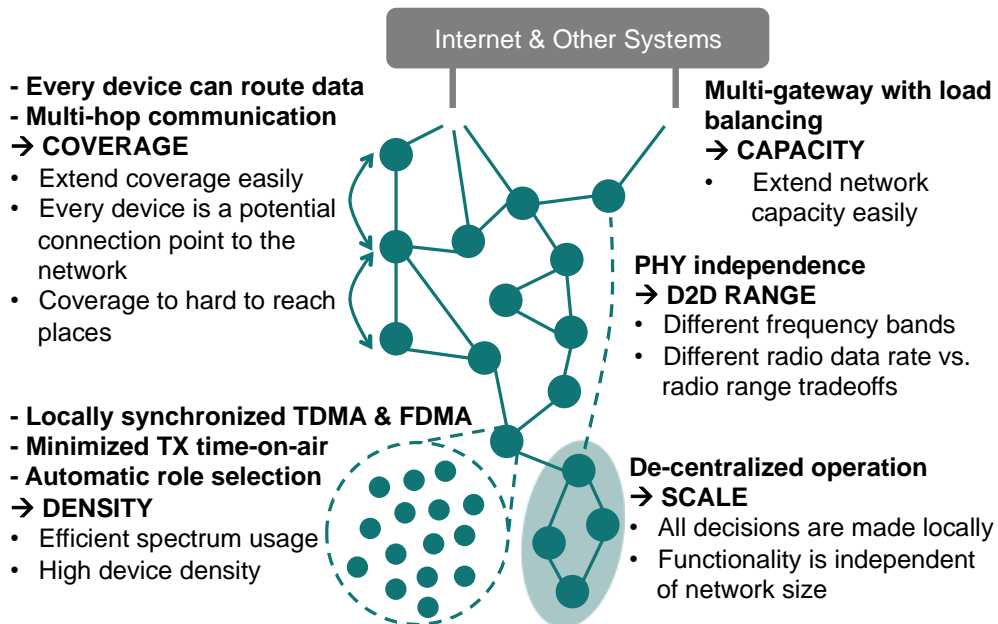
Internet & Other Systems

- Every device can route data
- Multi-hop communication
→ COVERAGE
• Extend coverage easily
• Every device is a potential connection point to the network
• Coverage to hard to reach places

Multi-gateway with load balancing
→ CAPACITY
• Extend network capacity easily

PHY independence
→ D2D RANGE
• Different frequency bands
• Different radio data rate vs. radio range tradeoffs

- Locally synchronized TDMA & FDMA
- Minimized TX time-on-air
- Automatic role selection
→ DENSITY
• Efficient spectrum usage
• High device density

De-centralized operation
→ SCALE
• All decisions are made locally
• Functionality is independent of network size